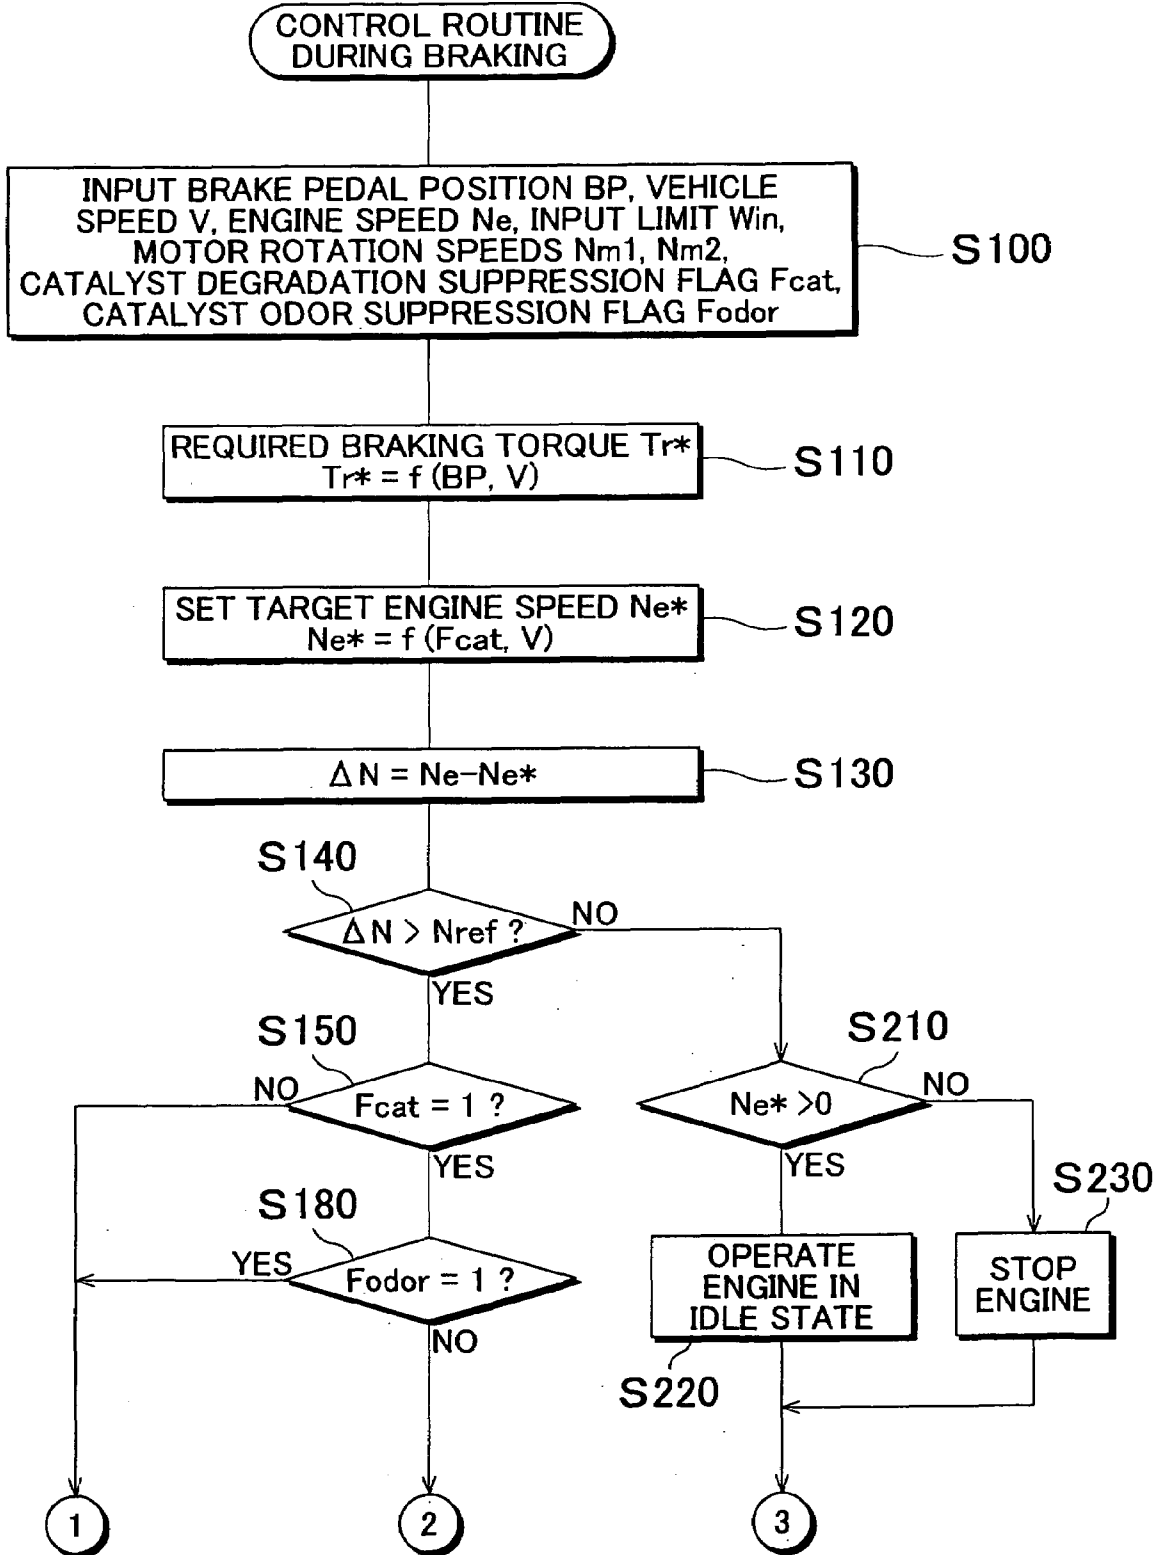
CONTROL ROUTINE DURING BRAKING

INPUT BRAKE PEDAL POSITION BP, VEHICLE SPEED V, ENGINE SPEED Ne, INPUT LIMIT Win, MOTOR ROTATION SPEEDS Nm1, Nm2, CATALYST DEGRADATION SUPPRESSION FLAG Fcat, CATALYST ODOR SUPPRESSION FLAG Fodor

S100

REQUIRED BRAKING TORQUE Tr*
Tr* = f (BP, V)

S110

SET TARGET ENGINE SPEED Ne*
Ne* = f (Fcat, V)

S120

$\Delta N$ = Ne−Ne*

S130

S140

$\Delta N$ > Nref ?

NO

YES

S150

NO

Fcat = 1 ?

YES

S210

Ne* >0

NO

YES

S180

YES

Fodor = 1 ?

NO

OPERATE ENGINE IN IDLE STATE

S230

STOP ENGINE

S220

1

2

3